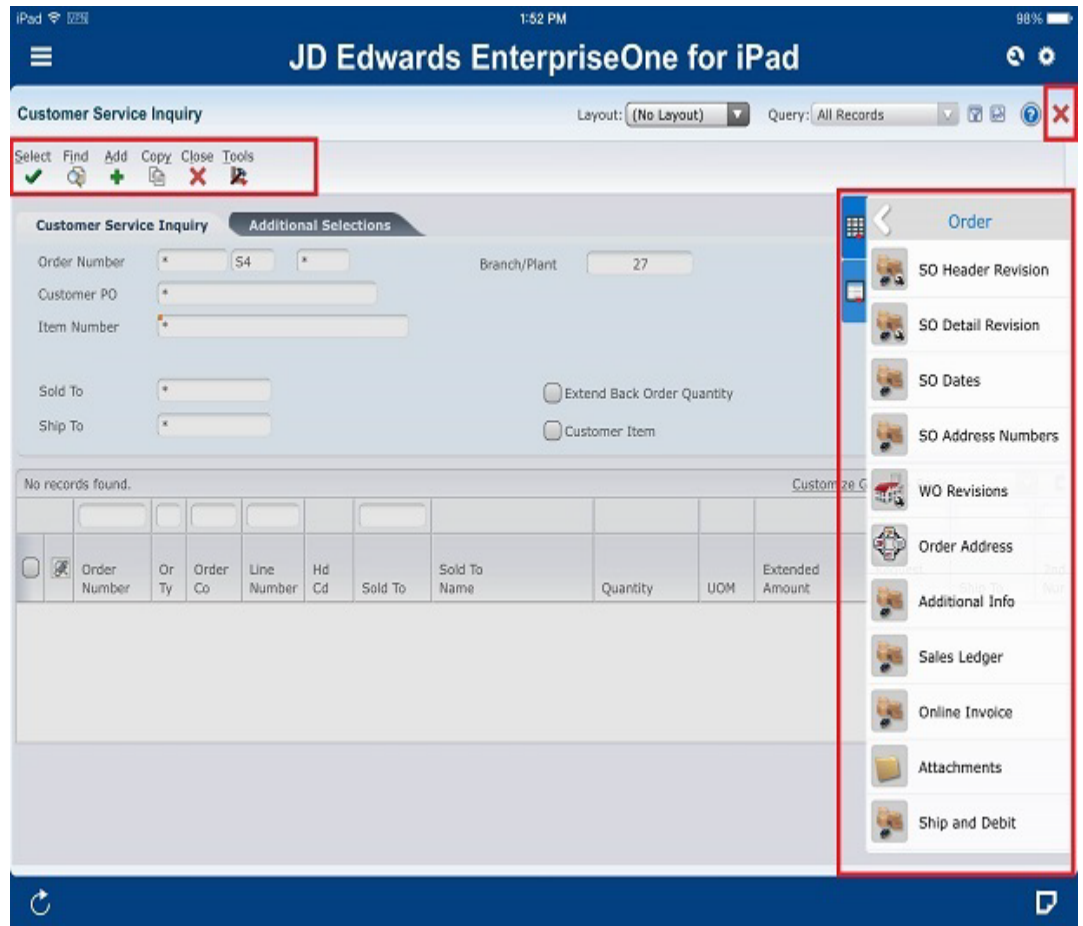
iPad

1:52 PM

98%

JD Edwards EnterpriseOne for iPad

Customer Service Inquiry

Layout: (No Layout)

Query: All Records

Select Find Add Copy Close Tools

Customer Service Inquiry
Additional Selections

Order Number * S4 *
Branch/Plant 27
Customer PO *
Item Number *

Sold To *
Extend Back Order Quantity
Ship To *
Customer Item

No records found.

Customize G

| | | Order Number | Or Ty | Order Co | Line Number | Hd Cd | Sold To | Sold To Name | Quantity | UOM | Extended Amount |
|---|---|---|---|---|---|---|---|---|---|---|---|

Order

SO Header Revision

SO Detail Revision

SO Dates

SO Address Numbers

WO Revisions

Order Address

Additional Info

Sales Ledger

Online Invoice

Attachments

Ship and Debit